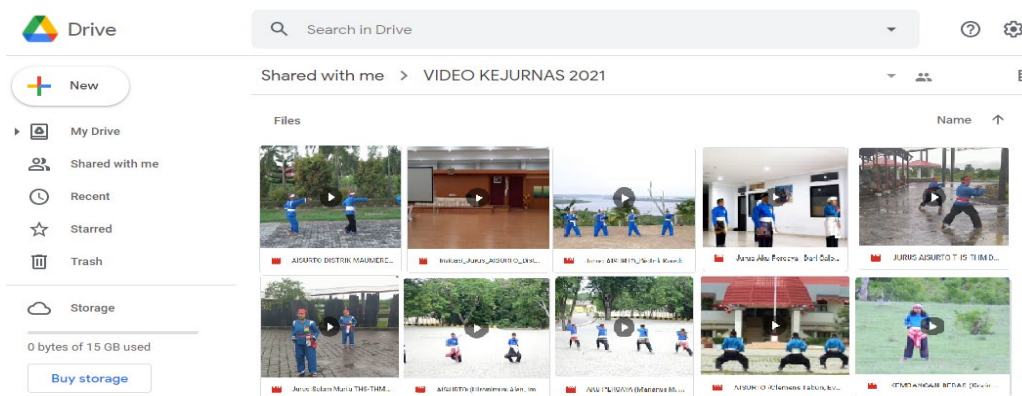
Drive

Search in Drive

New

My Drive

Shared with me

Recent

Starred

Trash

Storage

0 bytes of 15 GB used

Buy storage

Shared with me > VIDEO KEJURNAS 2021

Files

Name

AISURTO DISTRIK MAUMERE...

Invitasi_Jurus_AISURTO_DIS...

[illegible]

Jurus Aku Percaya Dari Salsu...

JURUS AISURTO T IS THM D...

Jurus Salam Murid TH6-THM...

AISURTO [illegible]

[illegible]

AISURTO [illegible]

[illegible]